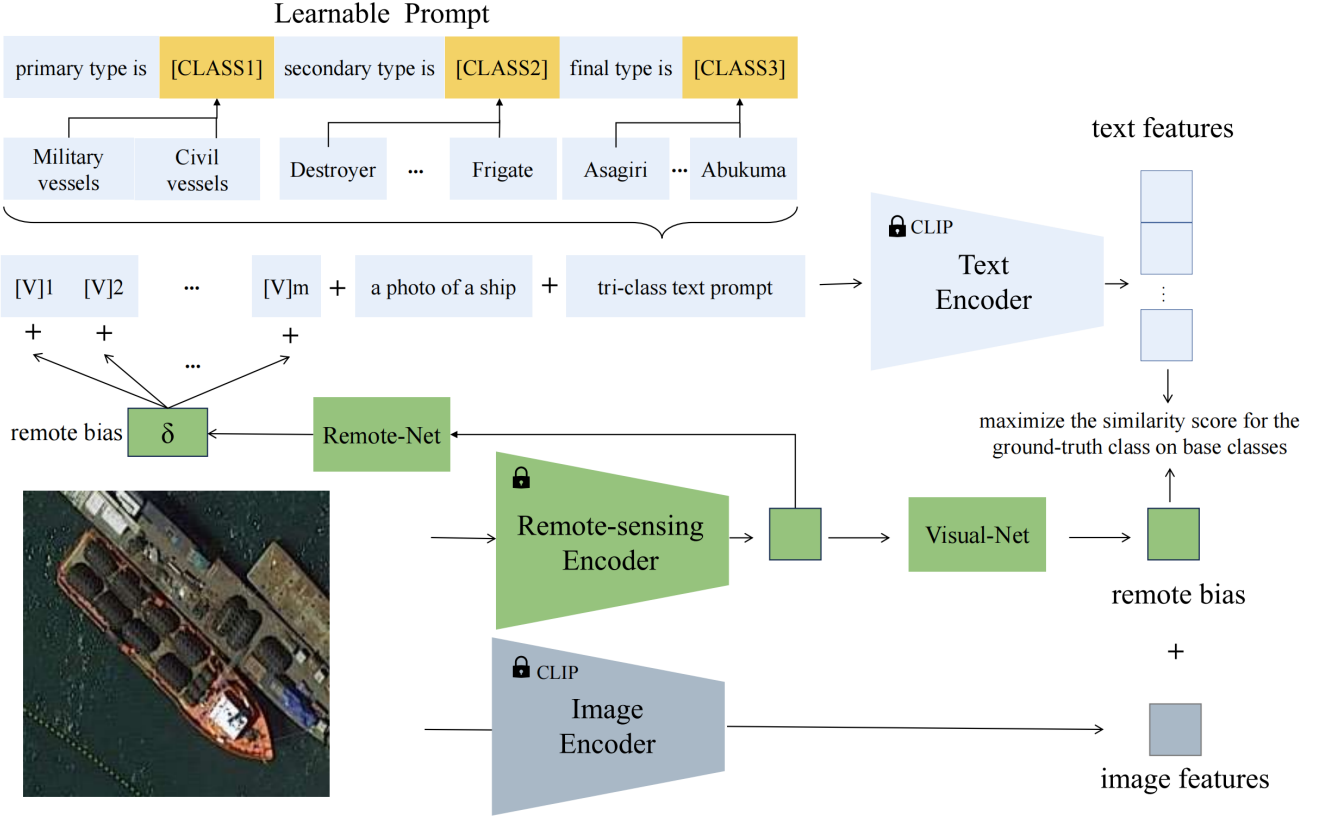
Learnable Prompt

primary type is [CLASS1] secondary type is [CLASS2] final type is [CLASS3]

Military vessels Civil vessels Destroyer ··· Frigate Asagiri ··· Abukuma

text features

[V]1 [V]2 ··· [V]m + a photo of a ship + tri-class text prompt

CLIP Text Encoder

+ + ··· +

remote bias δ Remote-Net

maximize the similarity score for the ground-truth class on base classes

Remote-sensing Encoder

Visual-Net

remote bias

+

CLIP Image Encoder

image features